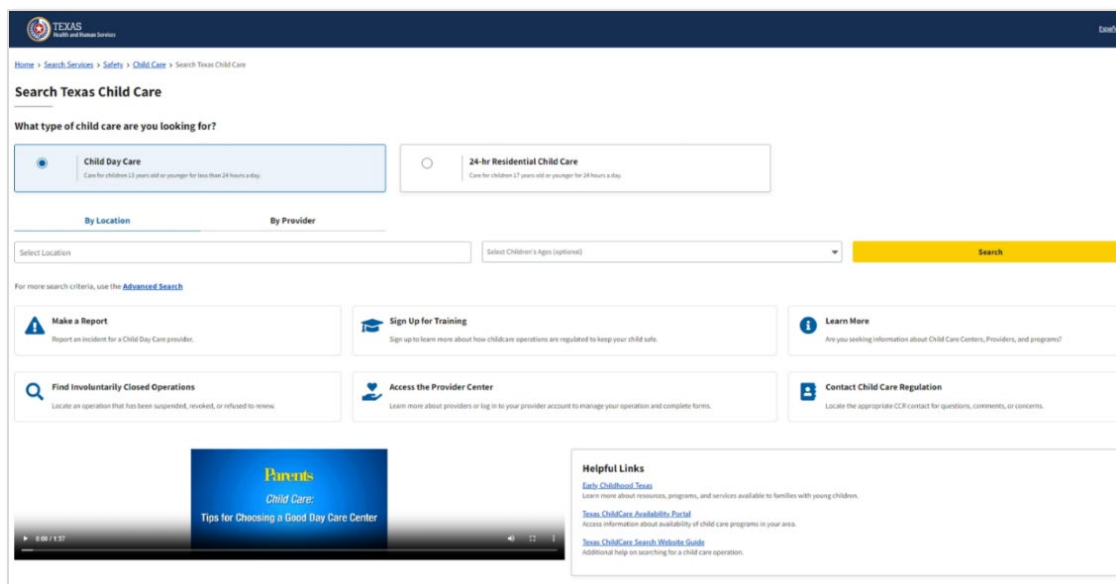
TEXAS
Health and Human Services

Español

Home > Search Services > Safety > Child Care > Search Texas Child Care

Search Texas Child Care

What type of child care are you looking for?

Child Day Care
Care for children 13 years old or younger for less than 24 hours a day.

24-hr Residential Child Care
Care for children 17 years old or younger for 24 hours a day.

By Location

By Provider

Select Location

Select Children's Ages (optional)

Search

For more search criteria, use the Advanced Search

Make a Report
Report an incident for a Child Day Care provider.

Sign Up for Training
Sign up to learn more about how childcare operations are regulated to keep your child safe.

Learn More
Are you seeking information about Child Care Centers, Providers, and programs?

Find Involuntarily Closed Operations
Locate an operation that has been suspended, revoked, or refused to renew.

Access the Provider Center
Learn more about providers or log in to your provider account to manage your operation and complete forms.

Contact Child Care Regulation
Locate the appropriate CCR contact for questions, comments, or concerns.

Parents
Child Care:
Tips for Choosing a Good Day Care Center

0:00 / 1:57

Helpful Links
Early Childhood Texas
Learn more about resources, programs, and services available to families with young children.
Texas ChildCare Availability Portal
Access information about availability of child care programs in your area.
Texas ChildCare Search Website Guide
Additional help on searching for a child care operation.